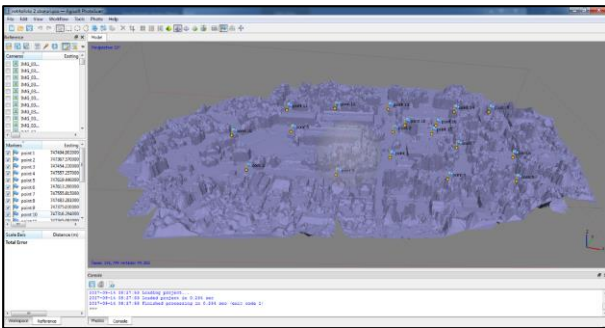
File Edit View Workflow Tools Photo Help

Reference

Model

Perspective 15°

Cameras Easting

Markers Easting

point 1 747484.893000
point 2 747067.370000
point 3 747494.330000
point 4 747887.237000
point 5 747818.944000
point 6 747813.390000
point 7 747558.610000
point 8 747482.820000
point 9 747370.658000
point 10 747366.590000

Scale Bars Distance (m)

Total Error

Console

2017-09-16 08:37:44 Loading project...
2017-09-16 08:37:50 Loaded project in 0.231 sec
2017-09-16 08:37:50 Finished processing in 0.296 sec (exit code 1)

Workspace Reference

Photos Console